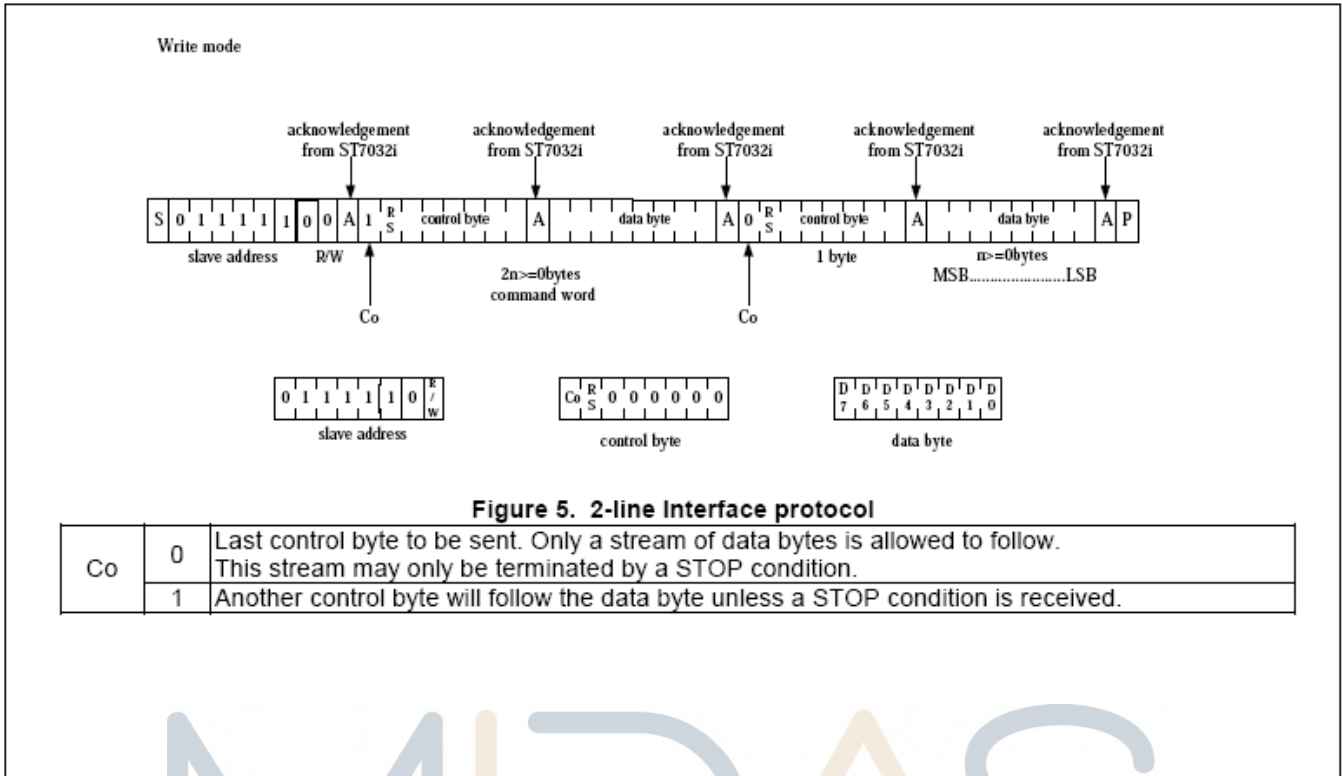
Write mode

acknowledgement from ST7032i

acknowledgement from ST7032i

acknowledgement from ST7032i

acknowledgement from ST7032i

acknowledgement from ST7032i

| S | 0 | 1 | 1 | 1 | 1 | 1 | 0 | 0 | A | 1 | RS | control byte | A | data byte | A | 0 | RS | control byte | A | data byte | A | P |
|---|---|---|---|---|---|---|---|---|---|---|---|---|---|---|---|---|---|---|---|---|---|---|

slave address R/W

2n>=0bytes command word

1 byte

n>=0bytes MSB......................LSB

Co

Co

| 0 | 1 | 1 | 1 | 1 | 1 | 0 | R/W |
|---|---|---|---|---|---|---|---|

slave address

| Co | RS | 0 | 0 | 0 | 0 | 0 | 0 |
|---|---|---|---|---|---|---|---|

control byte

| D7 | D6 | D5 | D4 | D3 | D2 | D1 | D0 |
|---|---|---|---|---|---|---|---|

data byte

Figure 5. 2-line Interface protocol

| Co | 0 | Last control byte to be sent. Only a stream of data bytes is allowed to follow. This stream may only be terminated by a STOP condition. |
|---|---|---|
| | 1 | Another control byte will follow the data byte unless a STOP condition is received. |

MIDAS